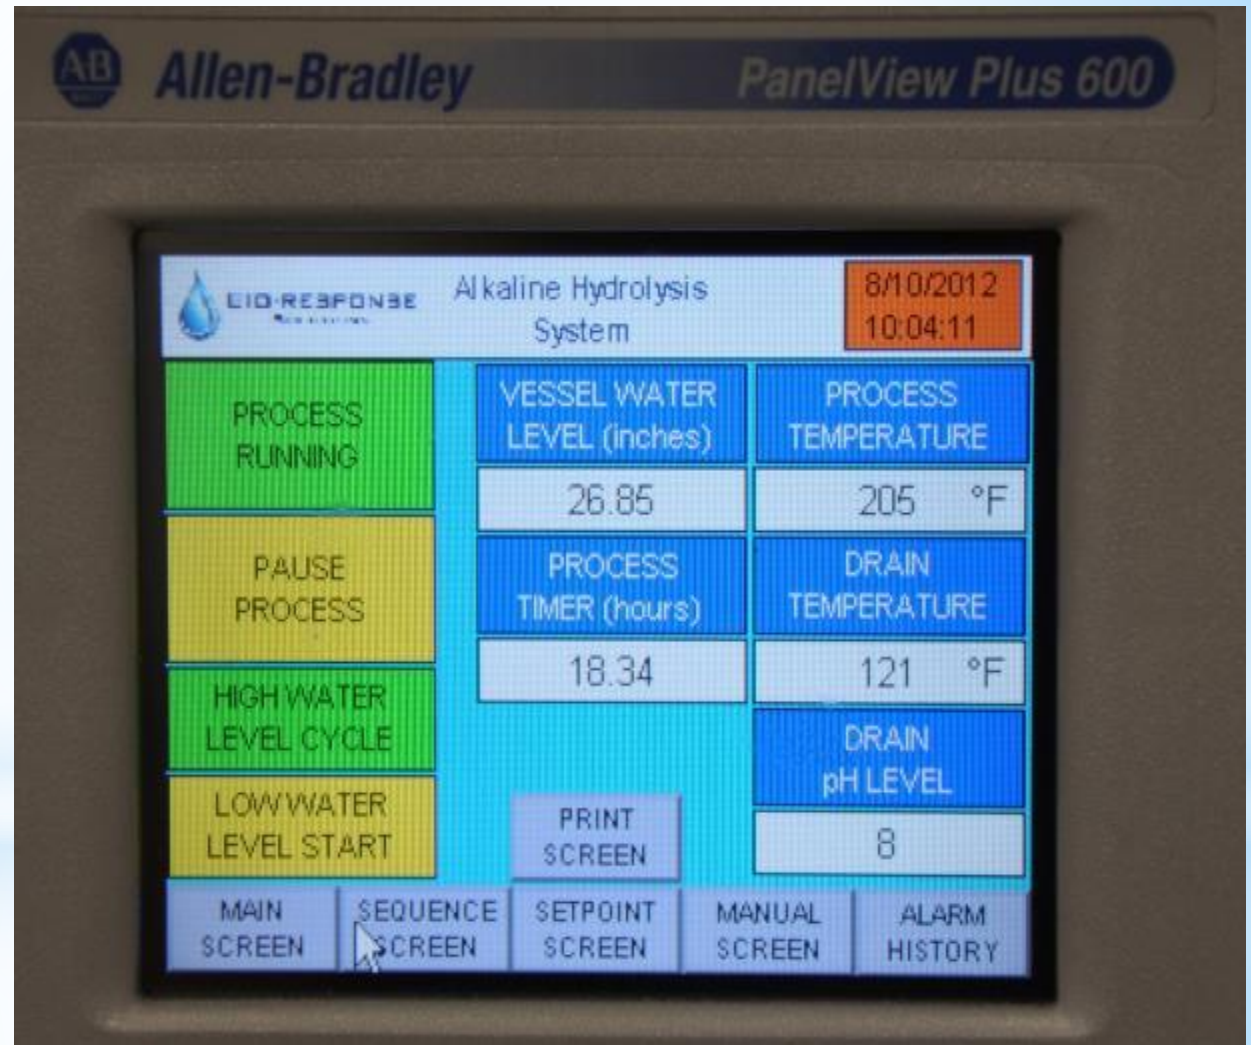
AB Allen-Bradley

PanelView Plus 600

BIO-RESPONSE

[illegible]

Alkaline Hydrolysis System

8/10/2012 10:04:11

PROCESS RUNNING

VESSEL WATER LEVEL (inches)

PROCESS TEMPERATURE

26.85

205 °F

PAUSE PROCESS

PROCESS TIMER (hours)

DRAIN TEMPERATURE

18.34

121 °F

HIGH WATER LEVEL CYCLE

DRAIN pH LEVEL

LOW WATER LEVEL START

PRINT SCREEN

8

MAIN SCREEN

SEQUENCE SCREEN

SETPOINT SCREEN

MANUAL SCREEN

ALARM HISTORY